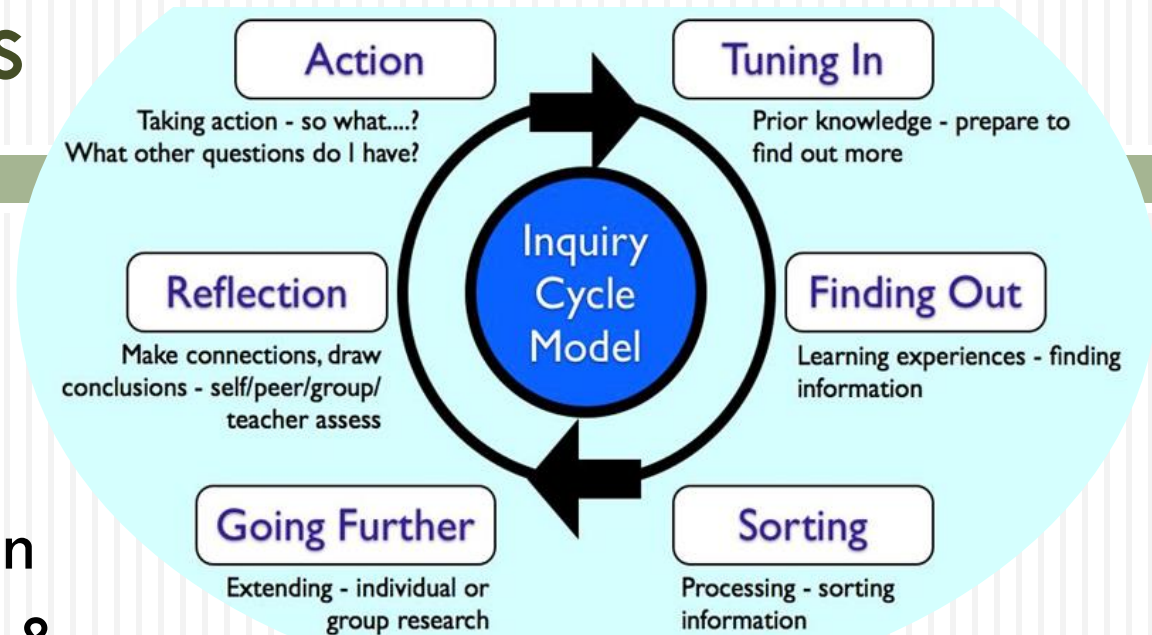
s

Action

Taking action - so what....? What other questions do I have?

Tuning In

Prior knowledge - prepare to find out more

Inquiry Cycle Model

Reflection

Make connections, draw conclusions - self/peer/group/ teacher assess

Finding Out

Learning experiences - finding information

Going Further

Extending - individual or group research

Sorting

Processing - sorting information

n

8